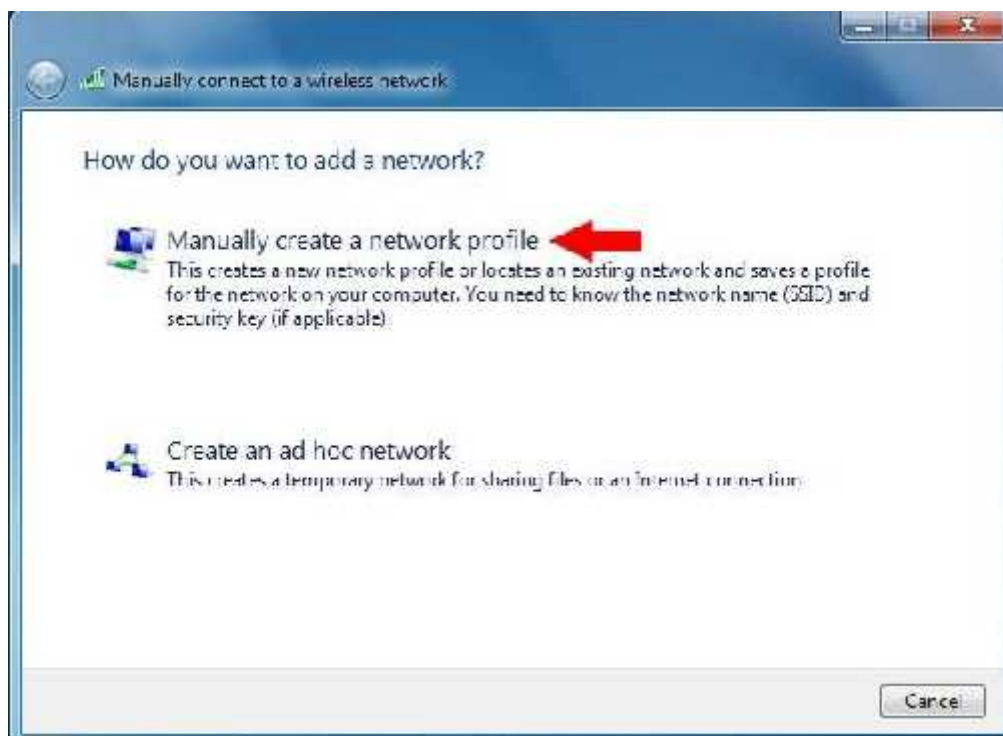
Manually connect to a wireless network

How do you want to add a network?

Manually create a network profile
This creates a new network profile or locates an existing network and saves a profile for the network on your computer. You need to know the network name (SSID) and security key (if applicable).

Create an ad hoc network
This creates a temporary network for sharing files or an Internet connection

Cancel